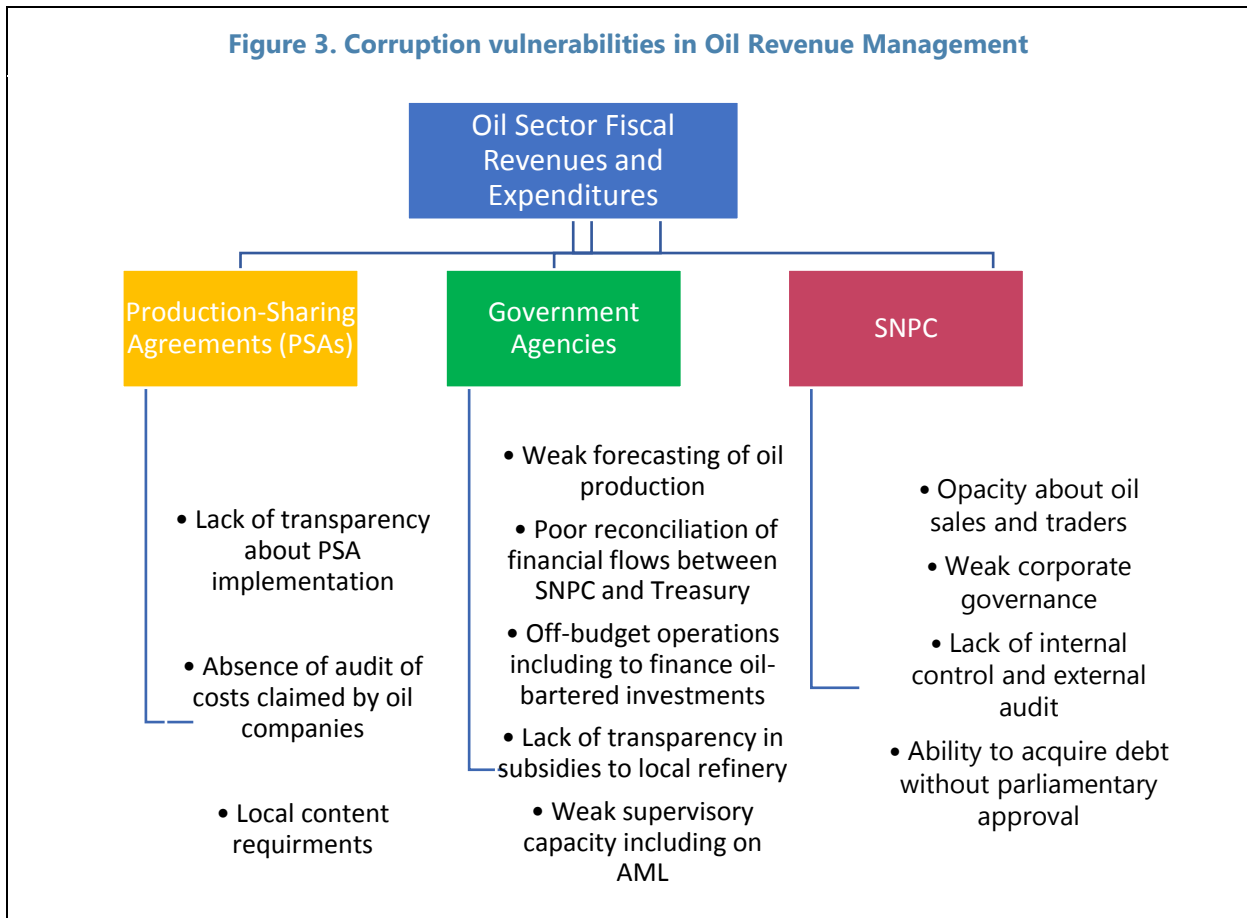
Figure 3. Corruption vulnerabilities in Oil Revenue Management

Oil Sector Fiscal Revenues and Expenditures

Production-Sharing Agreements (PSAs)

• Lack of transparency about PSA implementation

• Absence of audit of costs claimed by oil companies

• Local content requirments

Government Agencies

• Weak forecasting of oil production

• Poor reconciliation of financial flows between SNPC and Treasury

• Off-budget operations including to finance oil-bartered investments

• Lack of transparency in subsidies to local refinery

• Weak supervisory capacity including on AML

SNPC

• Opacity about oil sales and traders

• Weak corporate governance

• Lack of internal control and external audit

• Ability to acquire debt without parliamentary approval